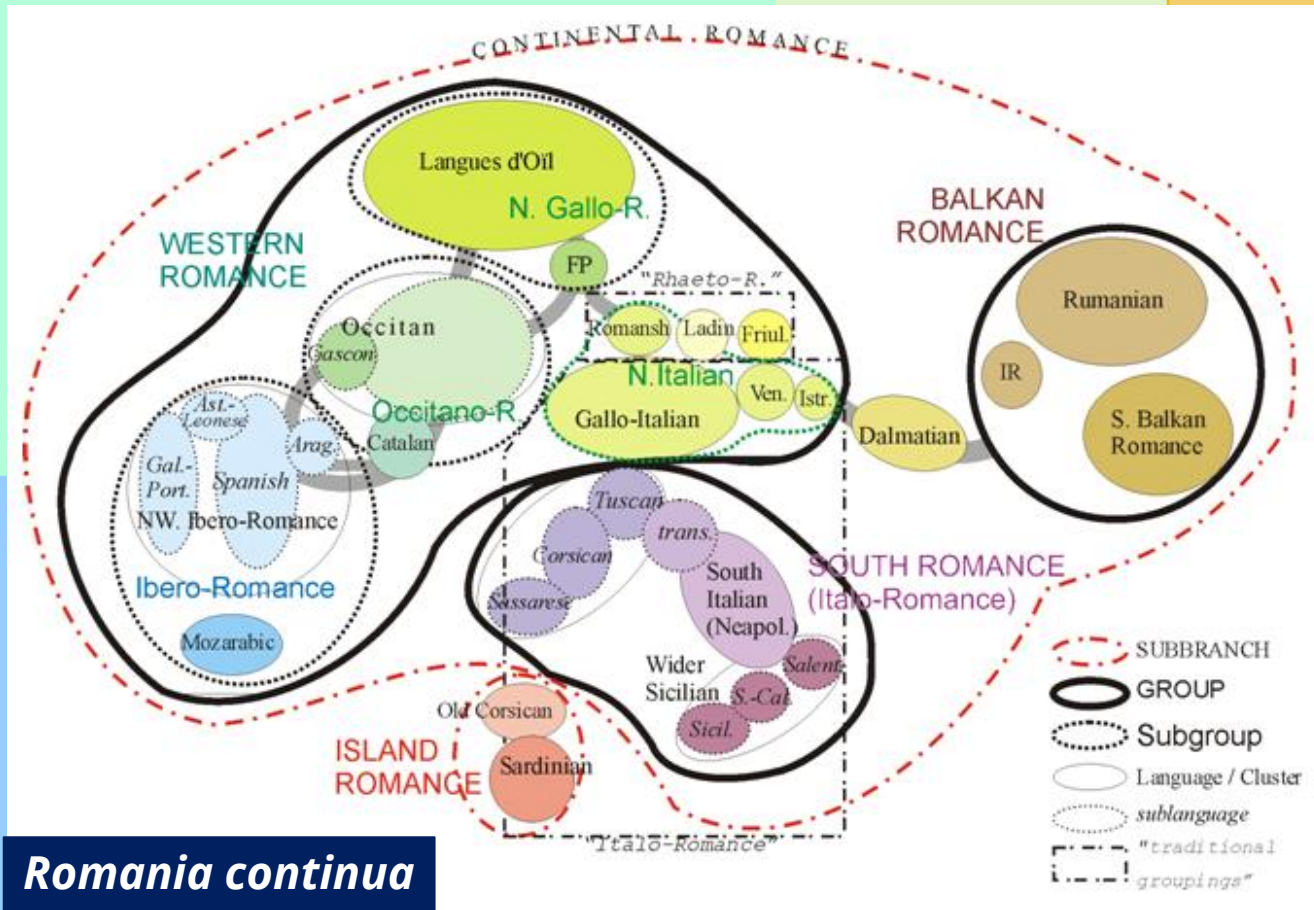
CONTINENTAL ROMANCE

Langues d'Oïl
N. Gallo-R.
FP
WESTERN ROMANCE
"Rhaeto-R."
BALKAN ROMANCE
Rumanian
IR
S. Balkan Romance
Occitan
Gascon
Occitano-R.
Romansh
Ladin
Friul.
N.Italian
Gallo-Italian
Ven.
Istr.
Dalmatian
Ast.-Leonese
Arag.
Catalan
Gal.-Port.
Spanish
NW. Ibero-Romance
Ibero-Romance
Mozarabic
Tuscan
trans.
Corsican
Sassarese
South Italian (Neapol.)
SOUTH ROMANCE (Italo-Romance)
Wider Sicilian
Salent.
S.-Cal.
Sicil.
Old Corsican
ISLAND ROMANCE
Sardinian
"Italo-Romance"

SUBBRANCH
GROUP
Subgroup
Language / Cluster
sublanguage
"traditional groupings"

Romania continua